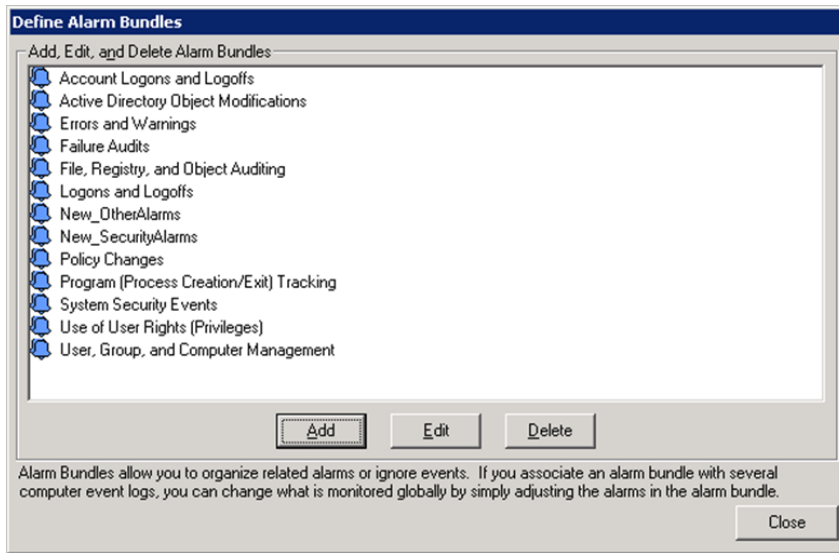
Define Alarm Bundles

Add, Edit, and Delete Alarm Bundles

Account Logons and Logoffs
Active Directory Object Modifications
Errors and Warnings
Failure Audits
File, Registry, and Object Auditing
Logons and Logoffs
New_OtherAlarms
New_SecurityAlarms
Policy Changes
Program (Process Creation/Exit) Tracking
System Security Events
Use of User Rights (Privileges)
User, Group, and Computer Management

Add
Edit
Delete

Alarm Bundles allow you to organize related alarms or ignore events. If you associate an alarm bundle with several computer event logs, you can change what is monitored globally by simply adjusting the alarms in the alarm bundle.

Close